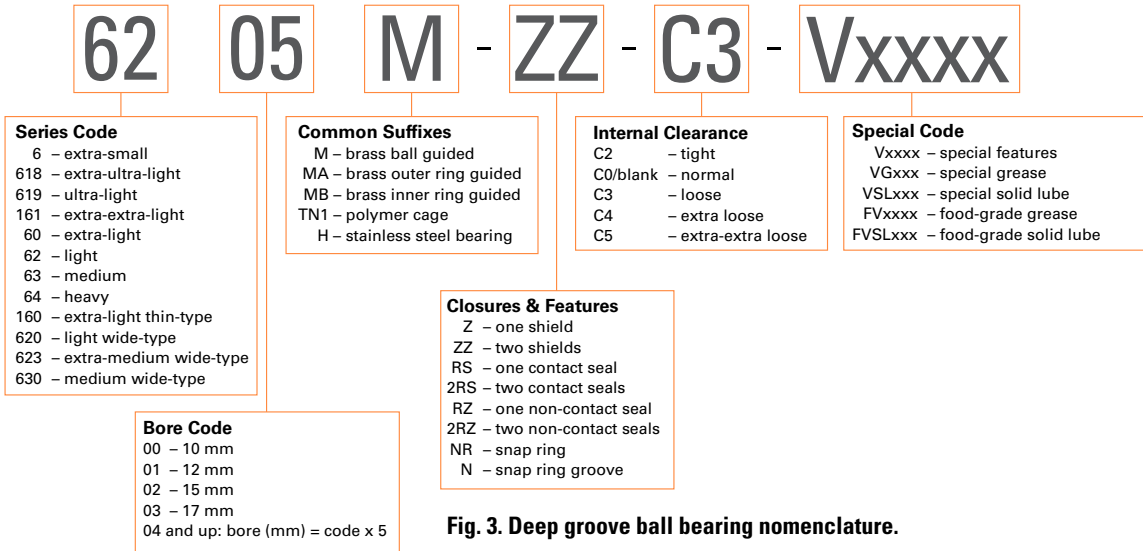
62 05 M - ZZ - C3 - Vxxxx

Series Code
6 – extra-small
618 – extra-ultra-light
619 – ultra-light
161 – extra-extra-light
60 – extra-light
62 – light
63 – medium
64 – heavy
160 – extra-light thin-type
620 – light wide-type
623 – extra-medium wide-type
630 – medium wide-type

Bore Code
00 – 10 mm
01 – 12 mm
02 – 15 mm
03 – 17 mm
04 and up: bore (mm) = code x 5

Common Suffixes
M – brass ball guided
MA – brass outer ring guided
MB – brass inner ring guided
TN1 – polymer cage
H – stainless steel bearing

Closures & Features
Z – one shield
ZZ – two shields
RS – one contact seal
2RS – two contact seals
RZ – one non-contact seal
2RZ – two non-contact seals
NR – snap ring
N – snap ring groove

Internal Clearance
C2 – tight
C0/blank – normal
C3 – loose
C4 – extra loose
C5 – extra-extra loose

Special Code
Vxxxx – special features
VGxxx – special grease
VSLxxx – special solid lube
FVxxxx – food-grade grease
FVSLxxx – food-grade solid lube

Fig. 3. Deep groove ball bearing nomenclature.